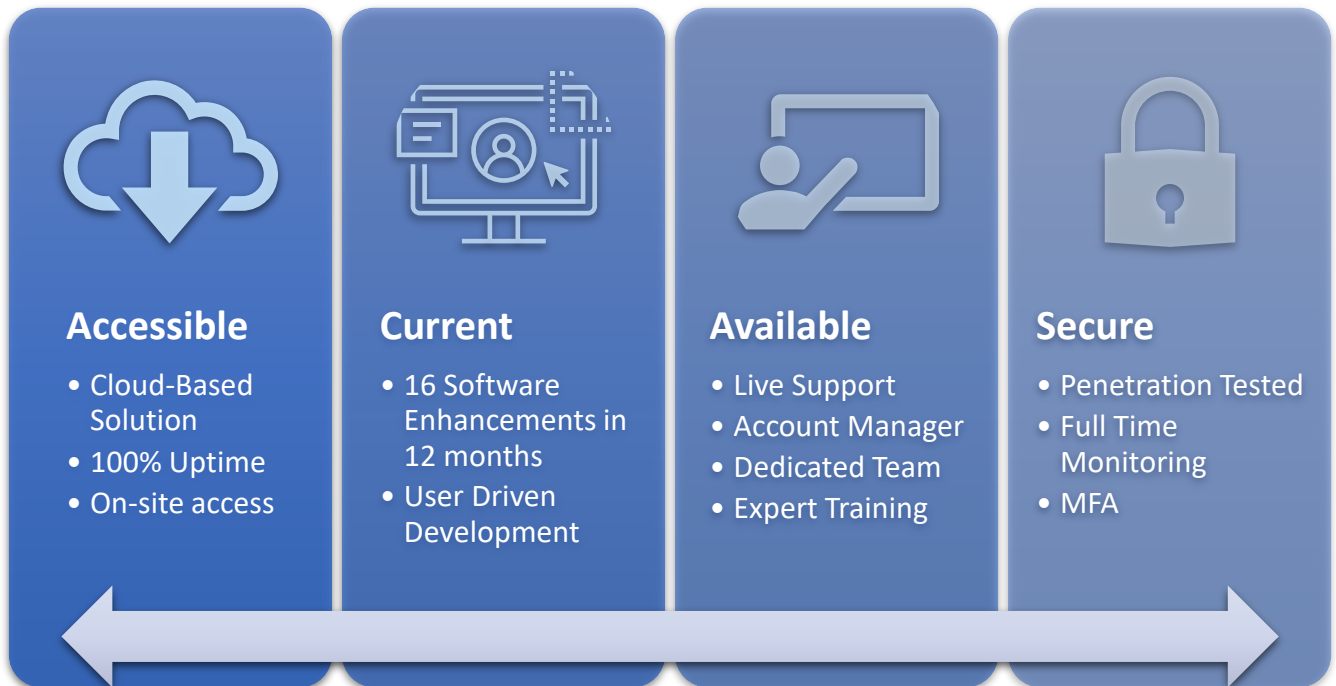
Accessible

- Cloud-Based Solution
- 100% Uptime
- On-site access

Current

- 16 Software Enhancements in 12 months
- User Driven Development

Available

- Live Support
- Account Manager
- Dedicated Team
- Expert Training

Secure

- Penetration Tested
- Full Time Monitoring
- MFA